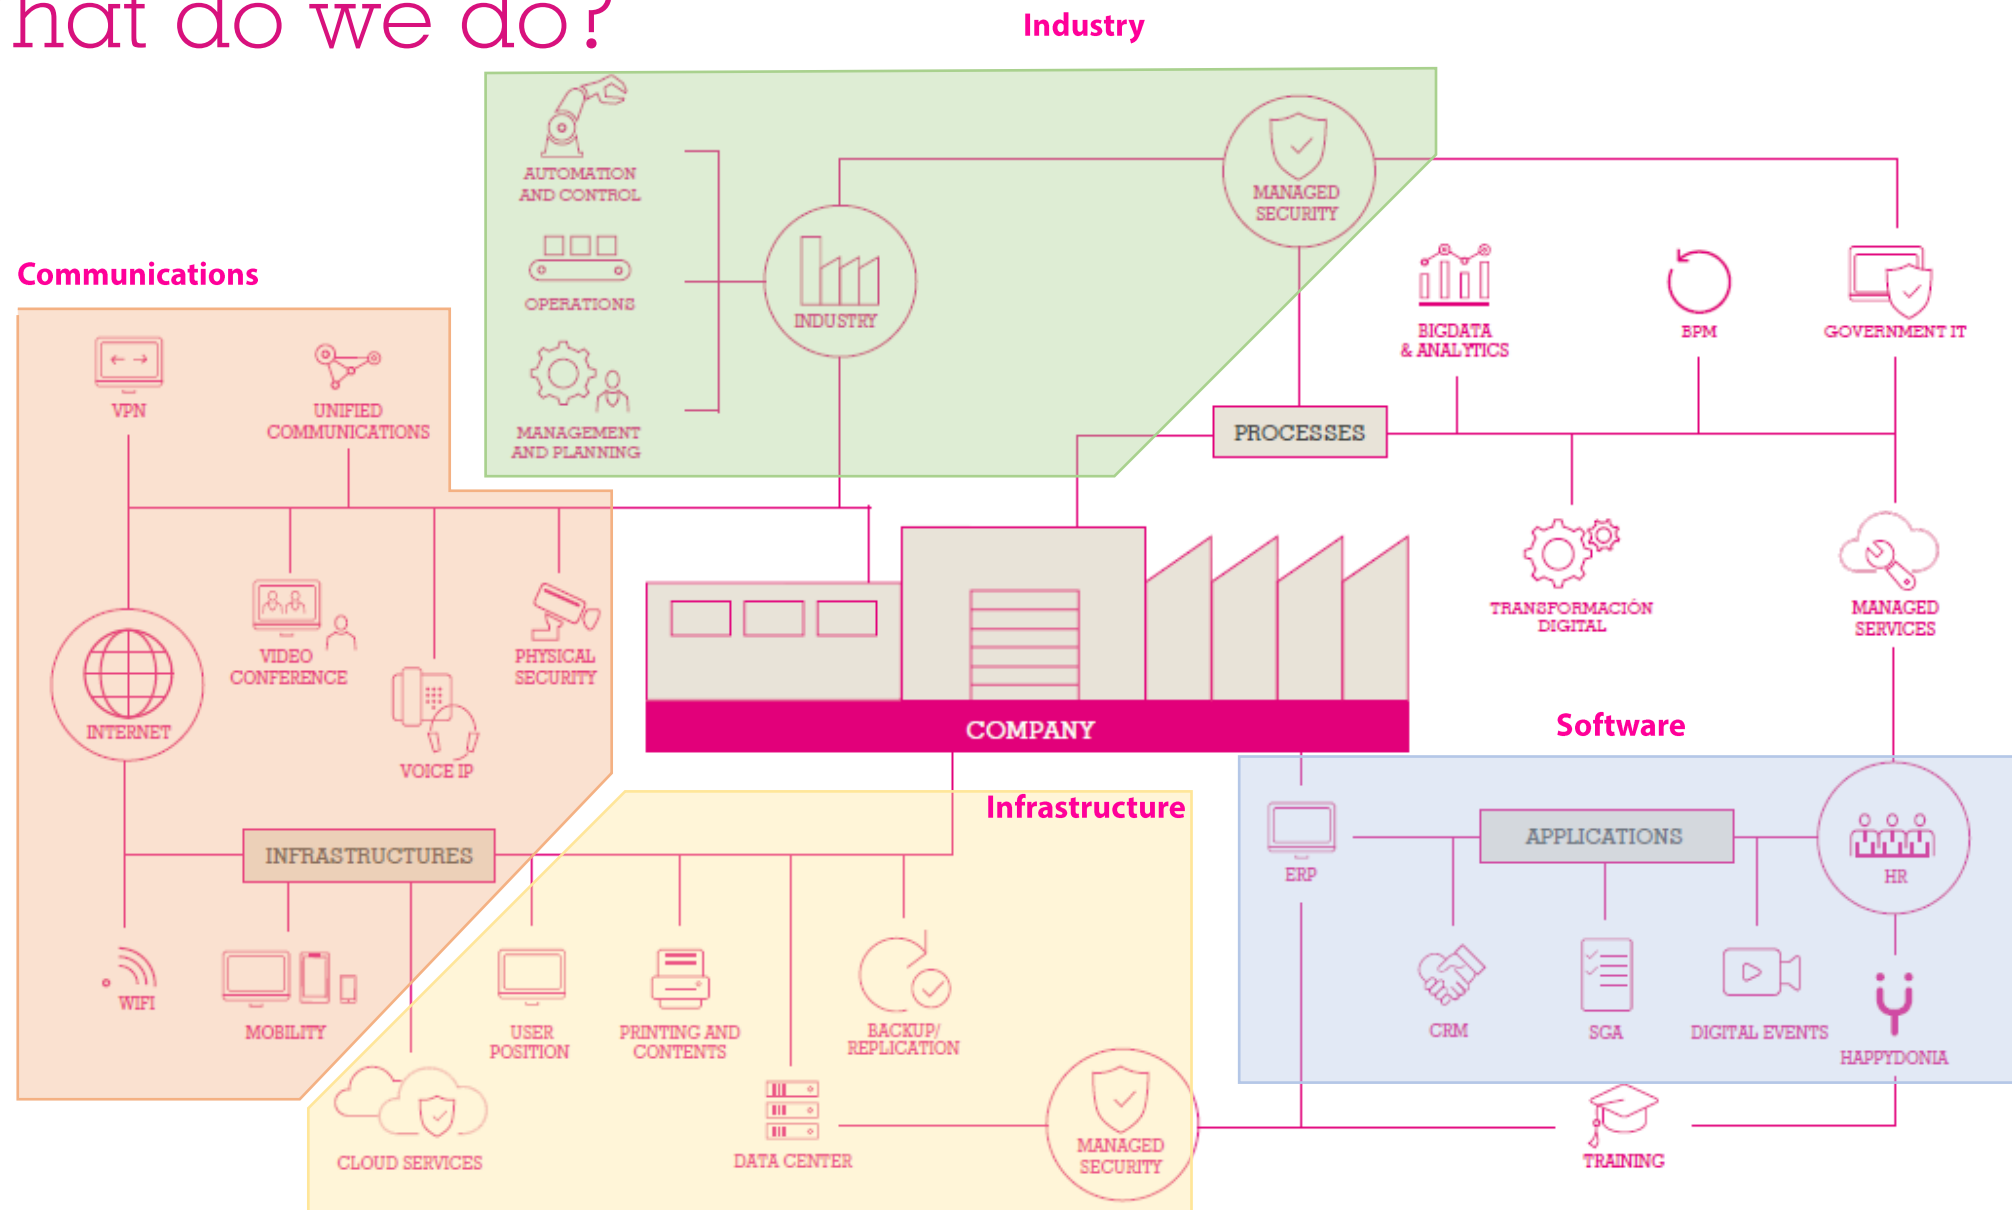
hat do we do?

Industry

AUTOMATION AND CONTROL

OPERATIONS

MANAGEMENT AND PLANNING

INDUSTRY

MANAGED SECURITY

BIGDATA & ANALYTICS

BPM

GOVERNMENT IT

PROCESSES

Communications

VPN

UNIFIED COMMUNICATIONS

VIDEO CONFERENCE

PHYSICAL SECURITY

INTERNET

VOICE IP

INFRASTRUCTURES

WIFI

MOBILITY

COMPANY

TRANSFORMACIÓN DIGITAL

MANAGED SERVICES

Software

Infrastructure

ERP

APPLICATIONS

HR

CRM

SGA

DIGITAL EVENTS

HAPPYDONIA

USER POSITION

PRINTING AND CONTENTS

BACKUP/ REPLICATION

CLOUD SERVICES

DATA CENTER

MANAGED SECURITY

TRAINING